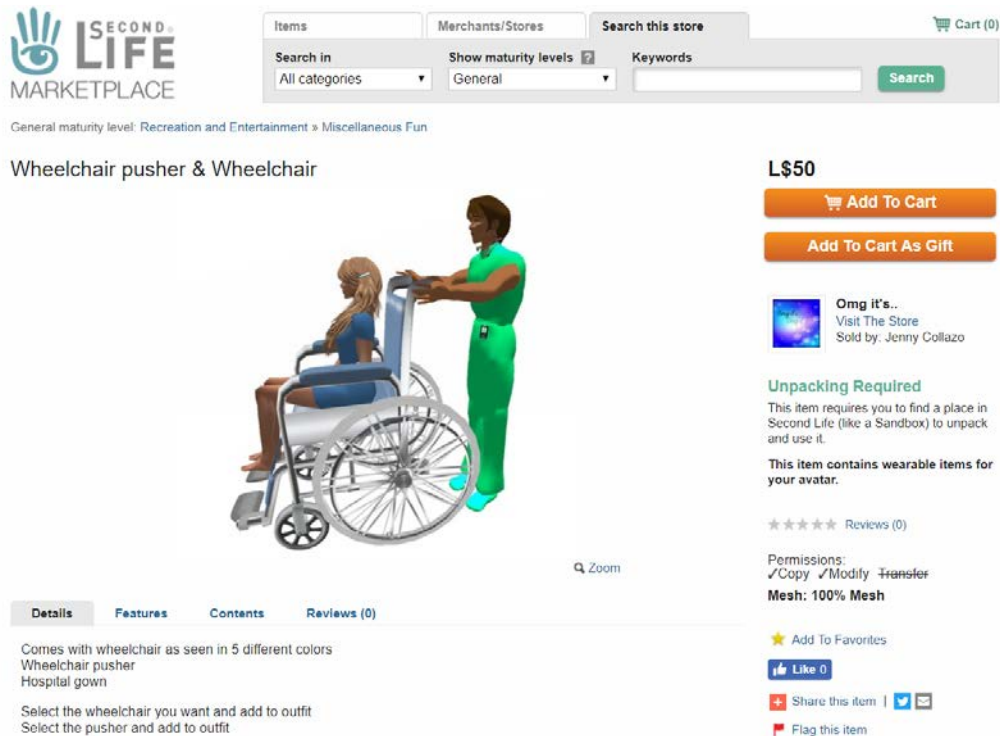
SECOND LIFE MARKETPLACE

Items | Merchants/Stores | Search this store

Cart (0)

Search in
All categories

Show maturity levels ?
General

Keywords

Search

General maturity level: Recreation and Entertainment » Miscellaneous Fun

Wheelchair pusher & Wheelchair

Zoom

L$50

Add To Cart

Add To Cart As Gift

Omg it's..
Visit The Store
Sold by: Jenny Collazo

Unpacking Required
This item requires you to find a place in Second Life (like a Sandbox) to unpack and use it.

This item contains wearable items for your avatar.

Reviews (0)

Permissions:
✓Copy ✓Modify ~~Transfer~~
Mesh: 100% Mesh

Add To Favorites

Like 0

Share this item |

Flag this item

Details | Features | Contents | Reviews (0)

Comes with wheelchair as seen in 5 different colors
Wheelchair pusher
Hospital gown

Select the wheelchair you want and add to outfit
Select the pusher and add to outfit